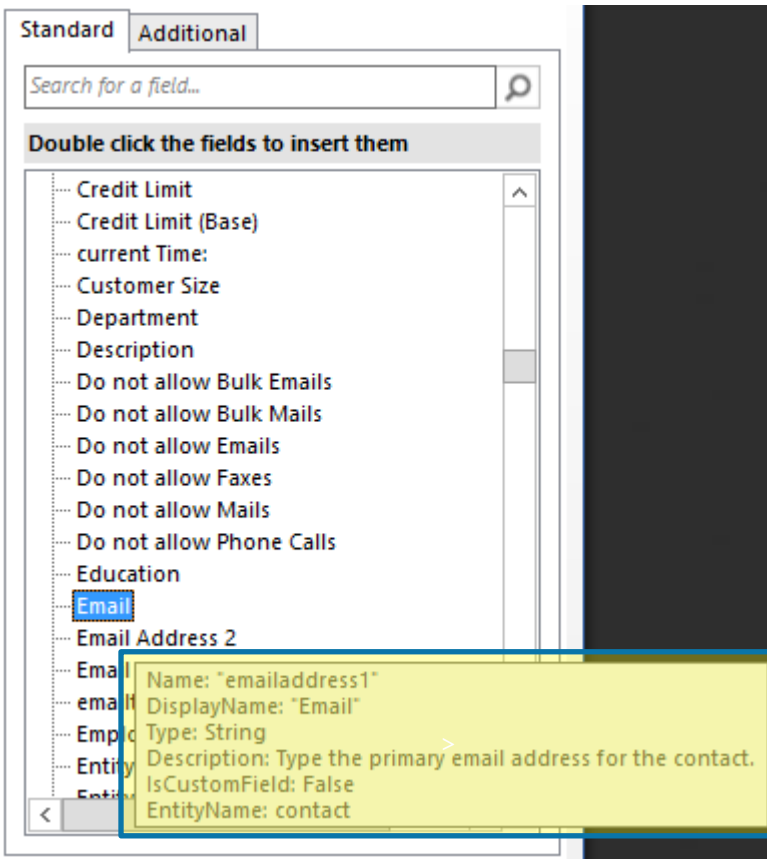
Standard Additional

Search for a field...

Double click the fields to insert them

Credit Limit
Credit Limit (Base)
current Time:
Customer Size
Department
Description
Do not allow Bulk Emails
Do not allow Bulk Mails
Do not allow Emails
Do not allow Faxes
Do not allow Mails
Do not allow Phone Calls
Education
Email
Email Address 2
Emai
emai
Empl
Entity
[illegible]

Name: "emailaddress1"
DisplayName: "Email"
Type: String
Description: Type the primary email address for the contact.
IsCustomField: False
EntityName: contact